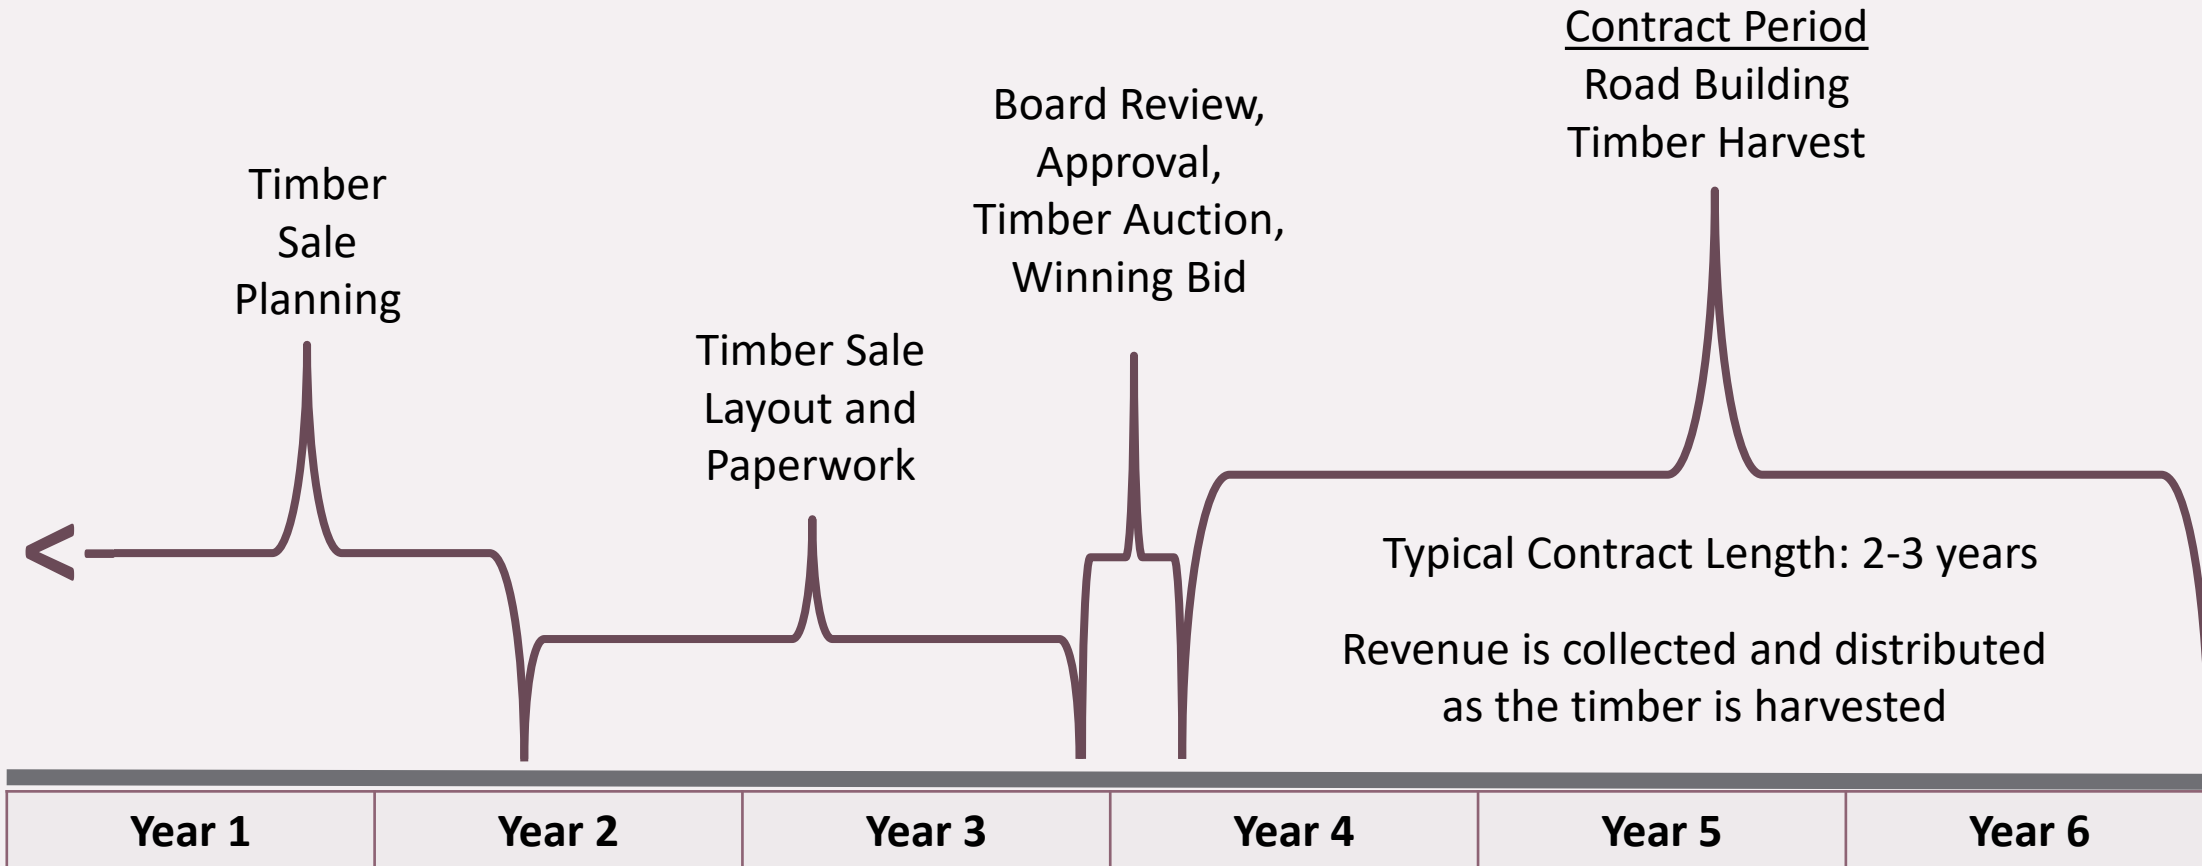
Contract Period
Road Building
Timber Harvest

Board Review,
Approval,
Timber Auction,
Winning Bid

Timber
Sale
Planning

Timber Sale
Layout and
Paperwork

Typical Contract Length: 2-3 years

Revenue is collected and distributed as the timber is harvested

| Year 1 | Year 2 | Year 3 | Year 4 | Year 5 | Year 6 |
|---|---|---|---|---|---|